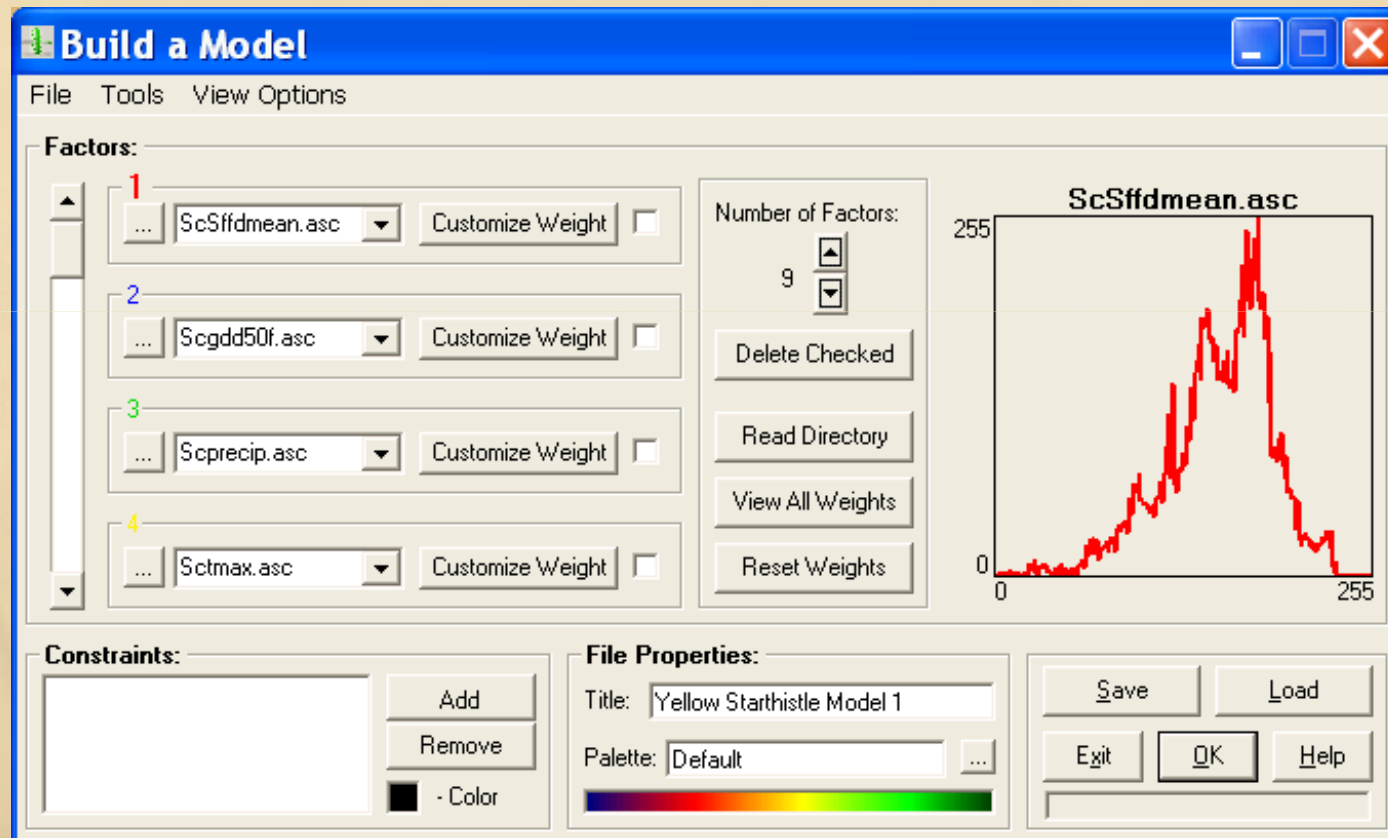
Build a Model

File Tools View Options

Factors:

1
... ScSffdmean.asc Customize Weight

2
... Scgdd50f.asc Customize Weight

3
... Scprecip.asc Customize Weight

4
... Sctmax.asc Customize Weight

Number of Factors:
9

Delete Checked

Read Directory

View All Weights

Reset Weights

ScSffdmean.asc
255
0
0
255

Constraints:

Add
Remove
- Color

File Properties:
Title: Yellow Starthistle Model 1
Palette: Default ...

Save
Load
Exit
OK
Help